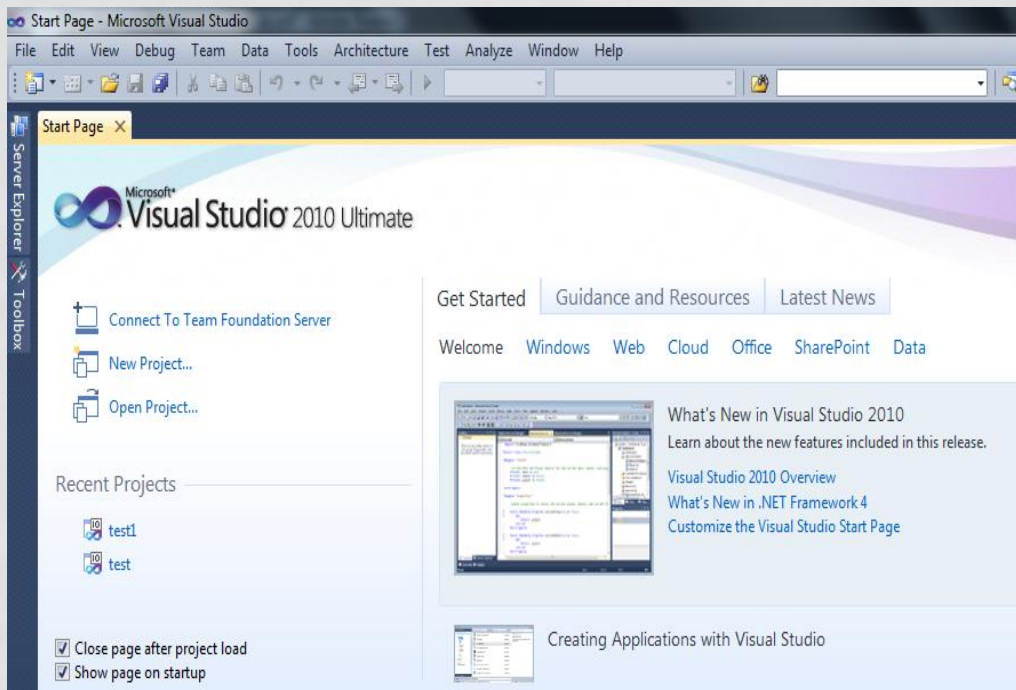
Start Page - Microsoft Visual Studio

File Edit View Debug Team Data Tools Architecture Test Analyze Window Help

Server Explorer Toolbox

Start Page ×

Microsoft® Visual Studio® 2010 Ultimate

Connect To Team Foundation Server

New Project...

Open Project...

Recent Projects

test1

test

Close page after project load

Show page on startup

Get Started Guidance and Resources Latest News

Welcome Windows Web Cloud Office SharePoint Data

What's New in Visual Studio 2010

Learn about the new features included in this release.

Visual Studio 2010 Overview

What's New in .NET Framework 4

Customize the Visual Studio Start Page

Creating Applications with Visual Studio